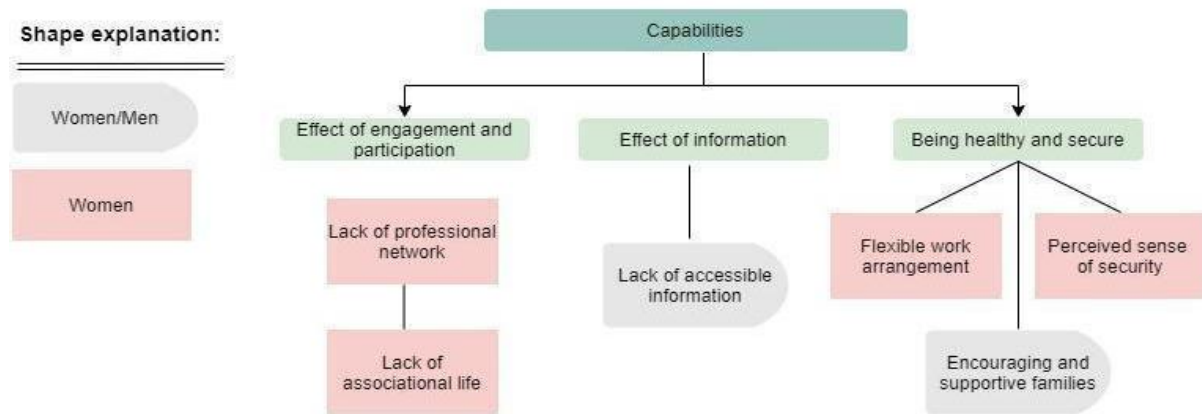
Shape explanation:

Women/Men

Women

Capabilities

Effect of engagement and participation

Effect of information

Being healthy and secure

Lack of professional network

Lack of associational life

Lack of accessible information

Flexible work arrangement

Perceived sense of security

Encouraging and supportive families